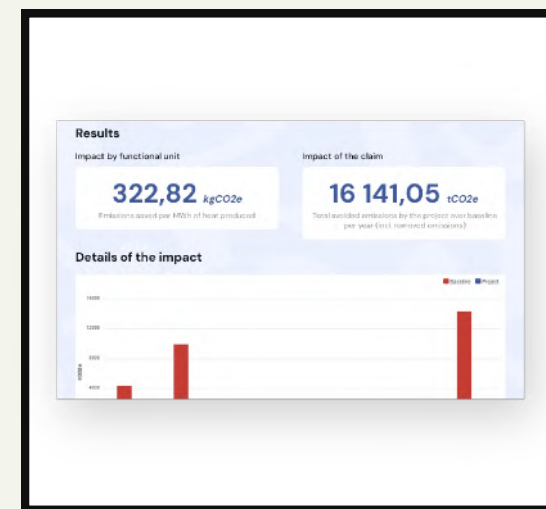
Results

Impact by functional unit

322,82 kgCO2e

Emissions saved per MWh of heat produced

Impact of the claim

16 141,05 tCO2e

Total avoided emissions by the project over baseline per year (incl. removed emissions)

Details of the impact

Baseline Project

16000

12000

8000

4000